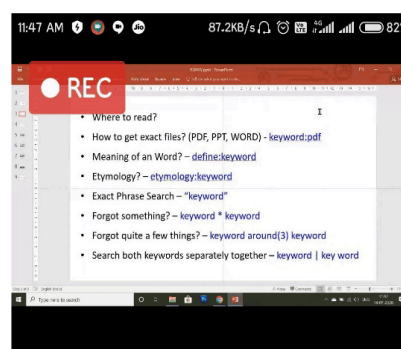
11:47 AM
87.2KB/s
82

REC

Where to read?
How to get exact files? (PDF, PPT, WORD) - keyword:pdf
Meaning of an Word? – define:keyword
Etymology? – etymology:keyword
Exact Phrase Search – "keyword"
Forgot something? – keyword * keyword
Forgot quite a few things? – keyword around(3) keyword
Search both keywords separately together – keyword | key word

Type here to search